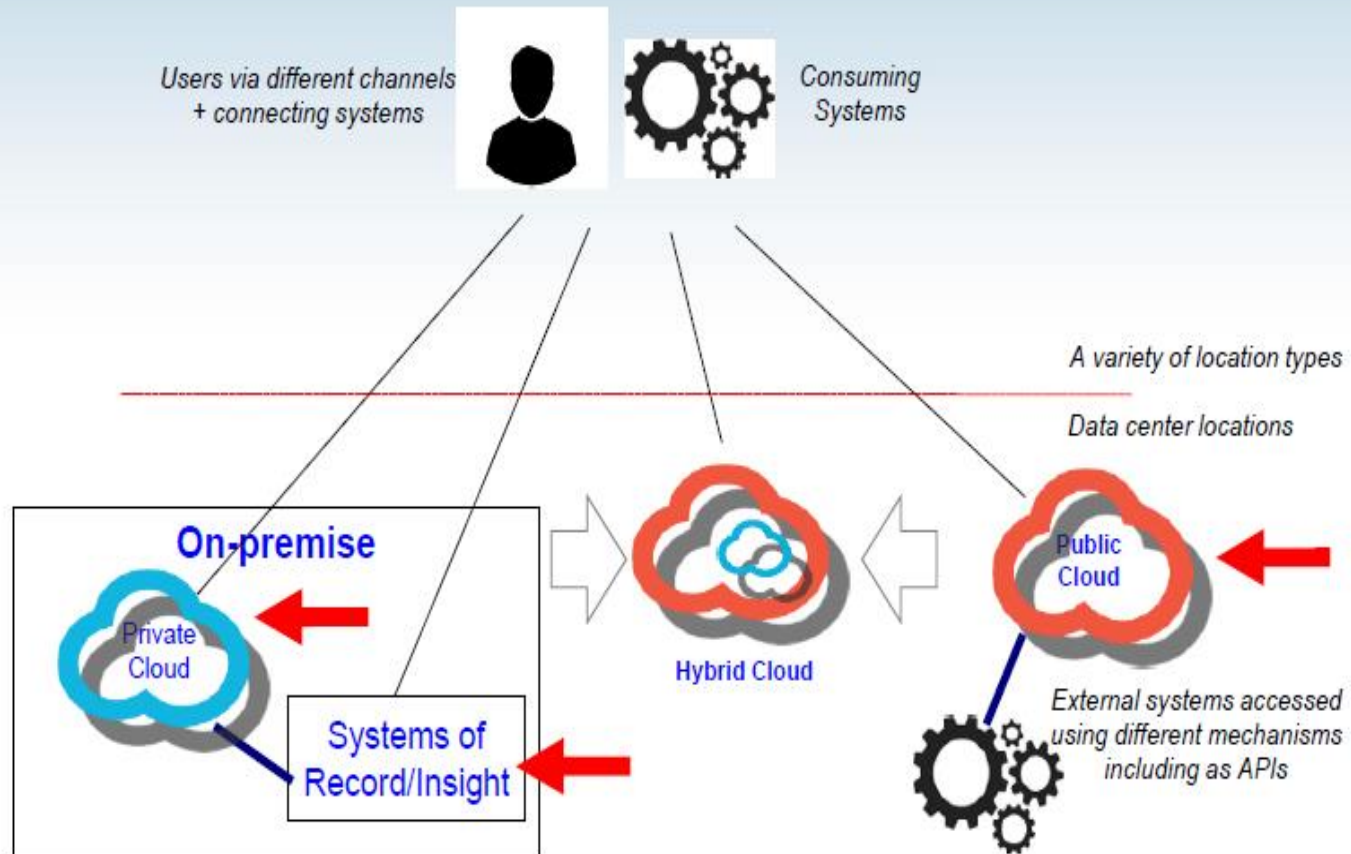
Users via different channels
+ connecting systems

Consuming
Systems

A variety of location types

Data center locations

On-premise

Private
Cloud

Systems of
Record/Insight

Hybrid Cloud

Public
Cloud

External systems accessed
using different mechanisms
including as APIs